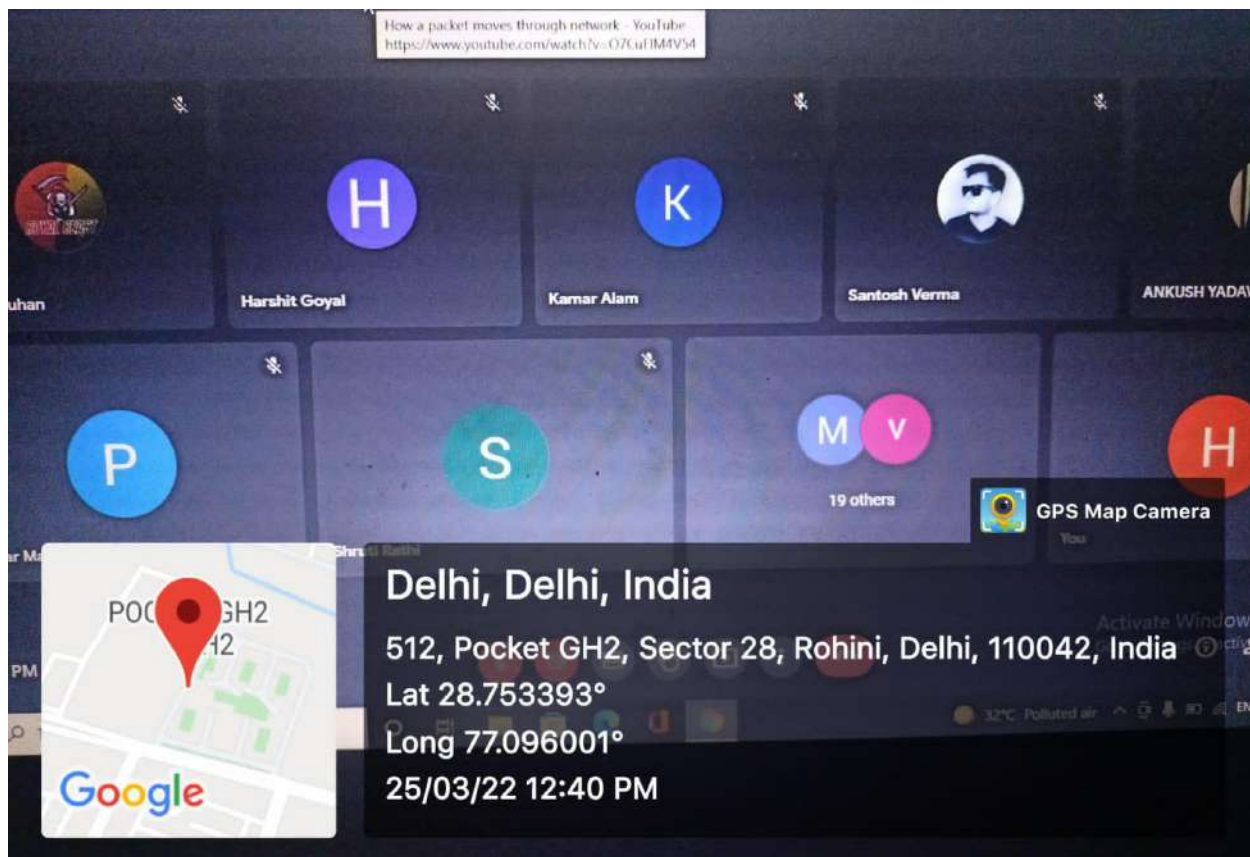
How a packet moves through network - YouTube
https://www.youtube.com/watch?v=O7CuFlM4V54

uhan

Harshit Goyal

Kamar Alam

Santosh Verma

ANKUSH YADAV

P

S

M V

19 others

H

You

ar Ma

Shruti Rathi

GPS Map Camera

P0C GH2
H2

Google

Delhi, Delhi, India

512, Pocket GH2, Sector 28, Rohini, Delhi, 110042, India

Lat 28.753393°

Long 77.096001°

25/03/22 12:40 PM

Activate Window

PM

32°C Polluted air

EN